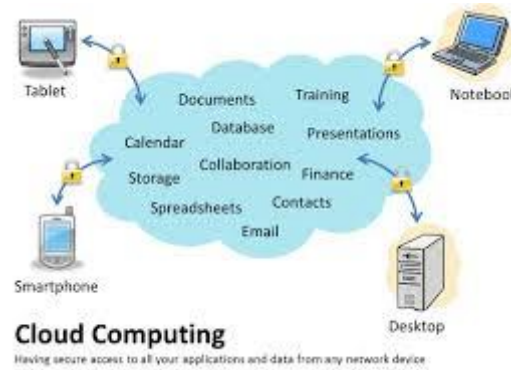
Tablet

Notebo

Documents
Training
Database
Calendar
Presentations
Collaboration
Storage
Finance
Contacts
Spreadsheets
Email

Smartphone

Desktop

Cloud Computing

Having secure access to all your applications and data from any network device